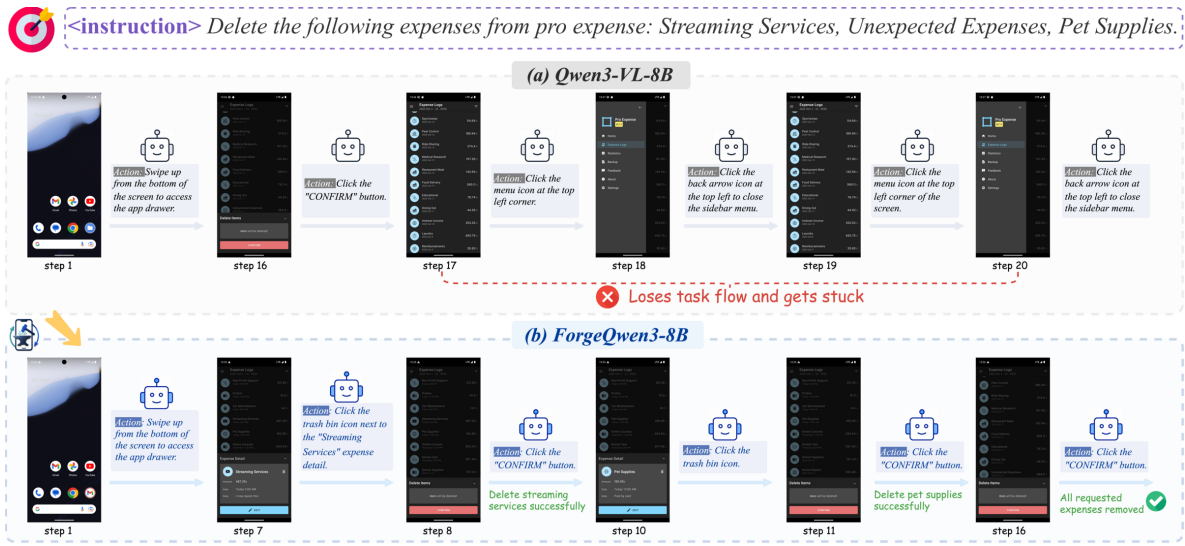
<instruction> Delete the following expenses from pro expense: Streaming Services, Unexpected Expenses, Pet Supplies.

(a) Qwen3-VL-8B

Action: Swipe up from the bottom of the screen to access the app drawer.

Action: Click the "CONFIRM" button.

Action: Click the menu icon at the top left corner.

Action: Click the back arrow icon at the top left to close the sidebar menu.

Action: Click the menu icon at the top left corner of the screen.

Action: Click the back arrow icon at the top left to close the sidebar menu.

step 1 step 16 step 17 step 18 step 19 step 20

Loses task flow and gets stuck

(b) ForgeQwen3-8B

Action: Swipe up from the bottom of the screen to access the app drawer.

Action: Click the trash bin icon next to the "Streaming Services" expense detail.

Action: Click the "CONFIRM" button.

Delete streaming services successfully

Action: Click the trash bin icon.

Action: Click the "CONFIRM" button.

Delete pet supplies successfully

Action: Click the "CONFIRM" button.

All requested expenses removed

step 1 step 7 step 8 step 10 step 11 step 16